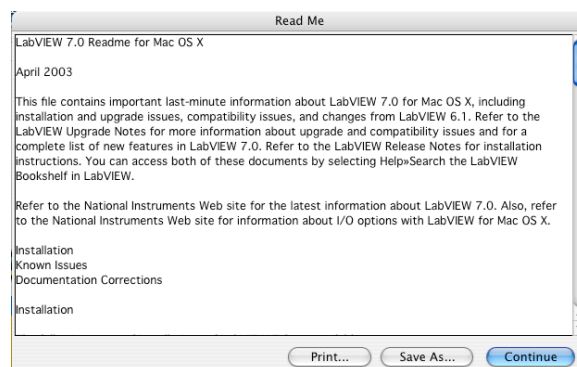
Read Me

LabVIEW 7.0 Readme for Mac OS X

April 2003

This file contains important last-minute information about LabVIEW 7.0 for Mac OS X, including installation and upgrade issues, compatibility issues, and changes from LabVIEW 6.1. Refer to the LabVIEW Upgrade Notes for more information about upgrade and compatibility issues and for a complete list of new features in LabVIEW 7.0. Refer to the LabVIEW Release Notes for installation instructions. You can access both of these documents by selecting Help»Search the LabVIEW Bookshelf in LabVIEW.

Refer to the National Instruments Web site for the latest information about LabVIEW 7.0. Also, refer to the National Instruments Web site for information about I/O options with LabVIEW for Mac OS X.

Installation
Known Issues
Documentation Corrections

Installation

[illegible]

Print...
Save As...
Continue